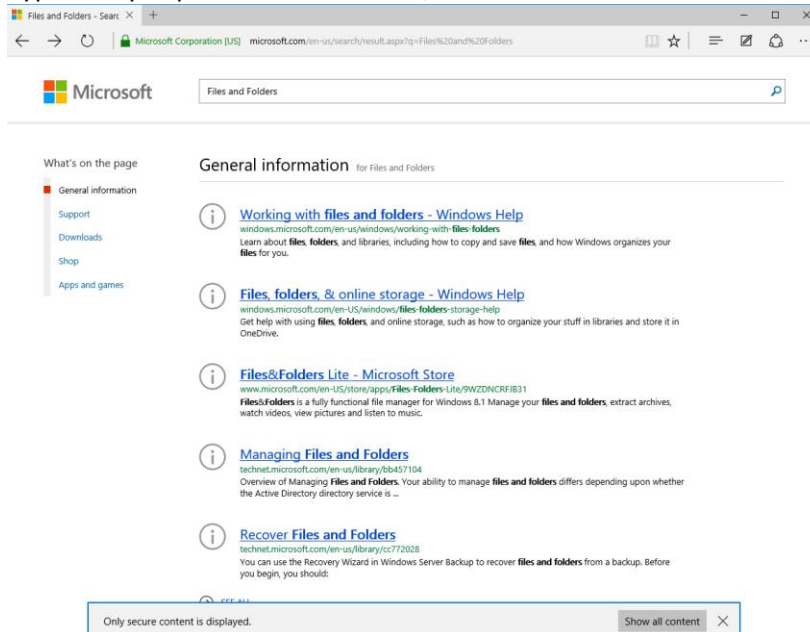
Files and Folders - Searc ×

Microsoft Corporation [US] microsoft.com/en-us/search/result.aspx?q=Files%20and%20Folders

Microsoft

Files and Folders

What's on the page

General information

Support

Downloads

Shop

Apps and games

General information for Files and Folders

Working with files and folders - Windows Help
windows.microsoft.com/en-us/windows/working-with-files-folders
Learn about files, folders, and libraries, including how to copy and save files, and how Windows organizes your files for you.

Files, folders, & online storage - Windows Help
windows.microsoft.com/en-US/windows/files-folders-storage-help
Get help with using files, folders, and online storage, such as how to organize your stuff in libraries and store it in OneDrive.

Files&Folders Lite - Microsoft Store
www.microsoft.com/en-US/store/apps/Files-Folders-Lite/9WZDNCRFJB31
Files&Folders is a fully functional file manager for Windows 8.1 Manage your files and folders, extract archives, watch videos, view pictures and listen to music.

Managing Files and Folders
technet.microsoft.com/en-us/library/bb457104
Overview of Managing Files and Folders. Your ability to manage files and folders differs depending upon whether the Active Directory directory service is ...

Recover Files and Folders
technet.microsoft.com/en-us/library/cc772028
You can use the Recovery Wizard in Windows Server Backup to recover files and folders from a backup. Before you begin, you should:

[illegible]

Only secure content is displayed.

Show all content ×